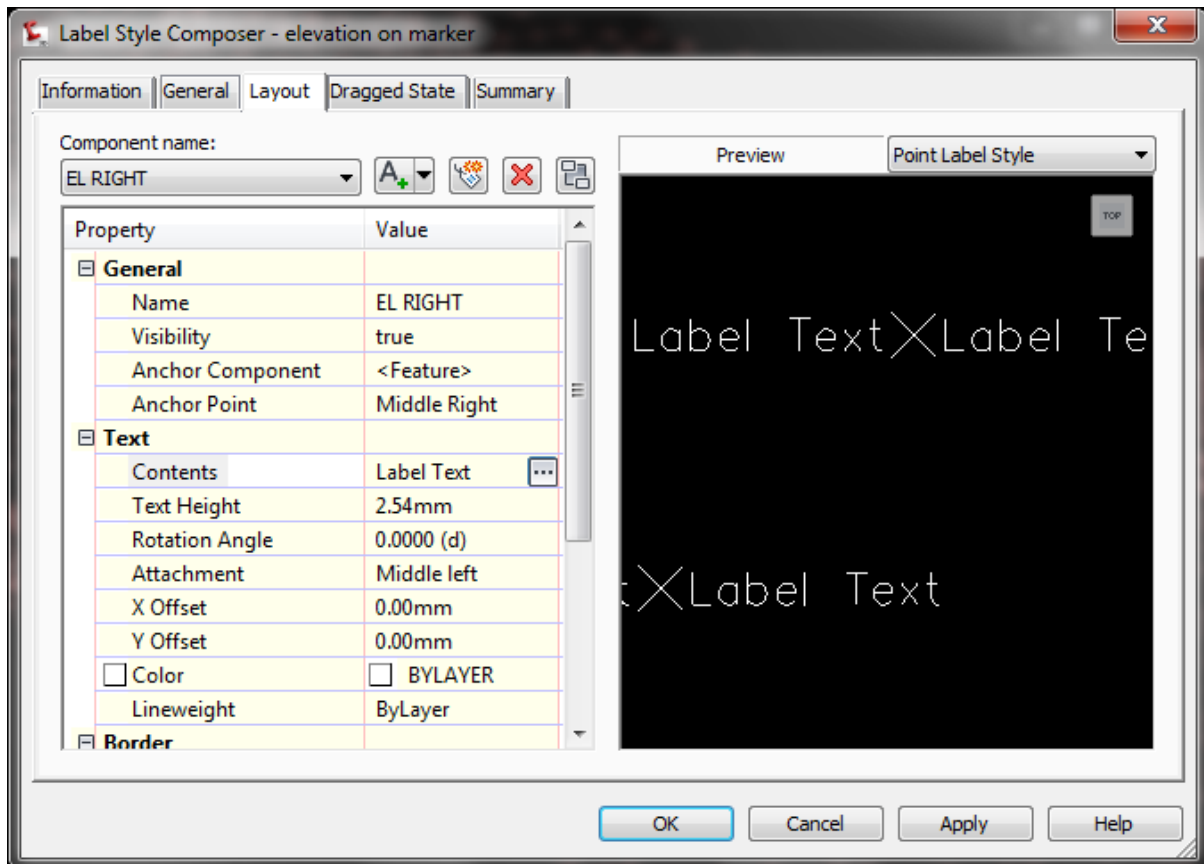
Label Style Composer - elevation on marker

Information General Layout Dragged State Summary

Component name:
EL RIGHT

| Property | Value |
|---|---|
| ⊟ General | |
| Name | EL RIGHT |
| Visibility | true |
| Anchor Component | <Feature> |
| Anchor Point | Middle Right |
| ⊟ Text | |
| Contents | Label Text |
| Text Height | 2.54mm |
| Rotation Angle | 0.0000 (d) |
| Attachment | Middle left |
| X Offset | 0.00mm |
| Y Offset | 0.00mm |
| Color | BYLAYER |
| Lineweight | ByLayer |
| ⊟ Border | |

Preview
Point Label Style

TOP

Label Text Label Te

t Label Text

OK Cancel Apply Help